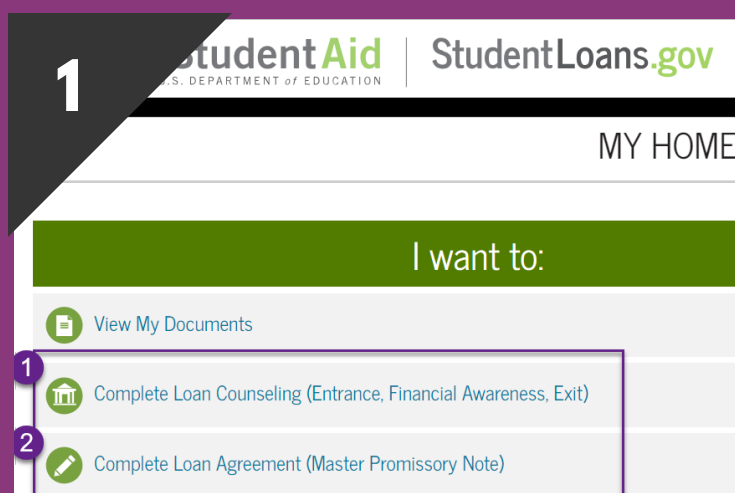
1

Student Aid
.S. DEPARTMENT of EDUCATION

StudentLoans.gov

MY HOME

I want to:

View My Documents

1 Complete Loan Counseling (Entrance, Financial Awareness, Exit)

2 Complete Loan Agreement (Master Promissory Note)